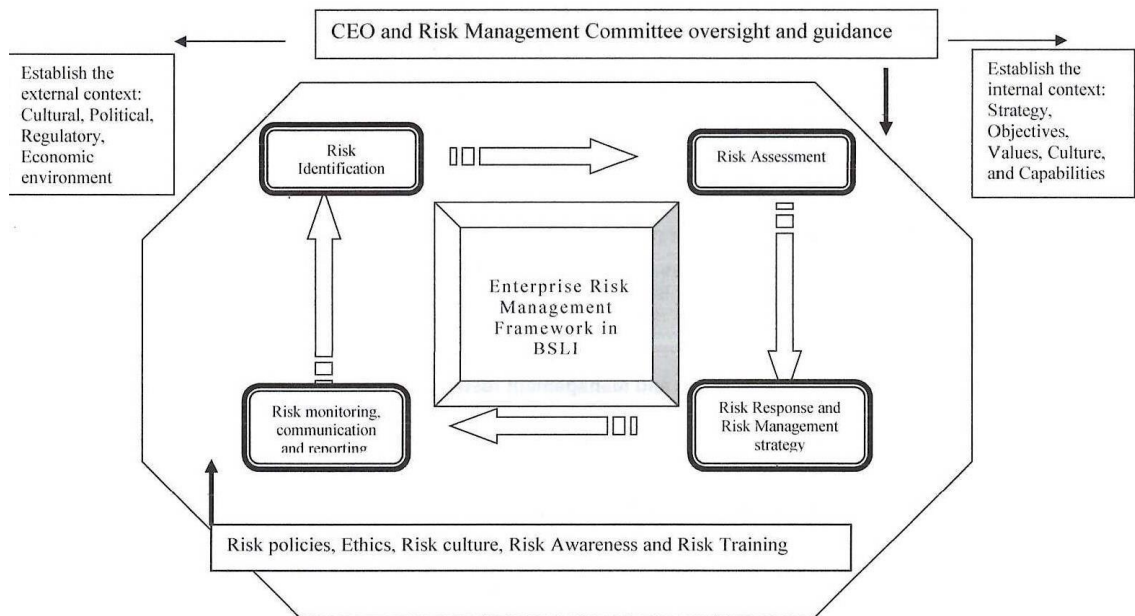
CEO and Risk Management Committee oversight and guidance

Establish the external context: Cultural, Political, Regulatory, Economic environment

Establish the internal context: Strategy, Objectives, Values, Culture, and Capabilities

Risk Identification

Risk Assessment

Enterprise Risk Management Framework in BSLI

Risk monitoring, communication and reporting

Risk Response and Risk Management strategy

Risk policies, Ethics, Risk culture, Risk Awareness and Risk Training